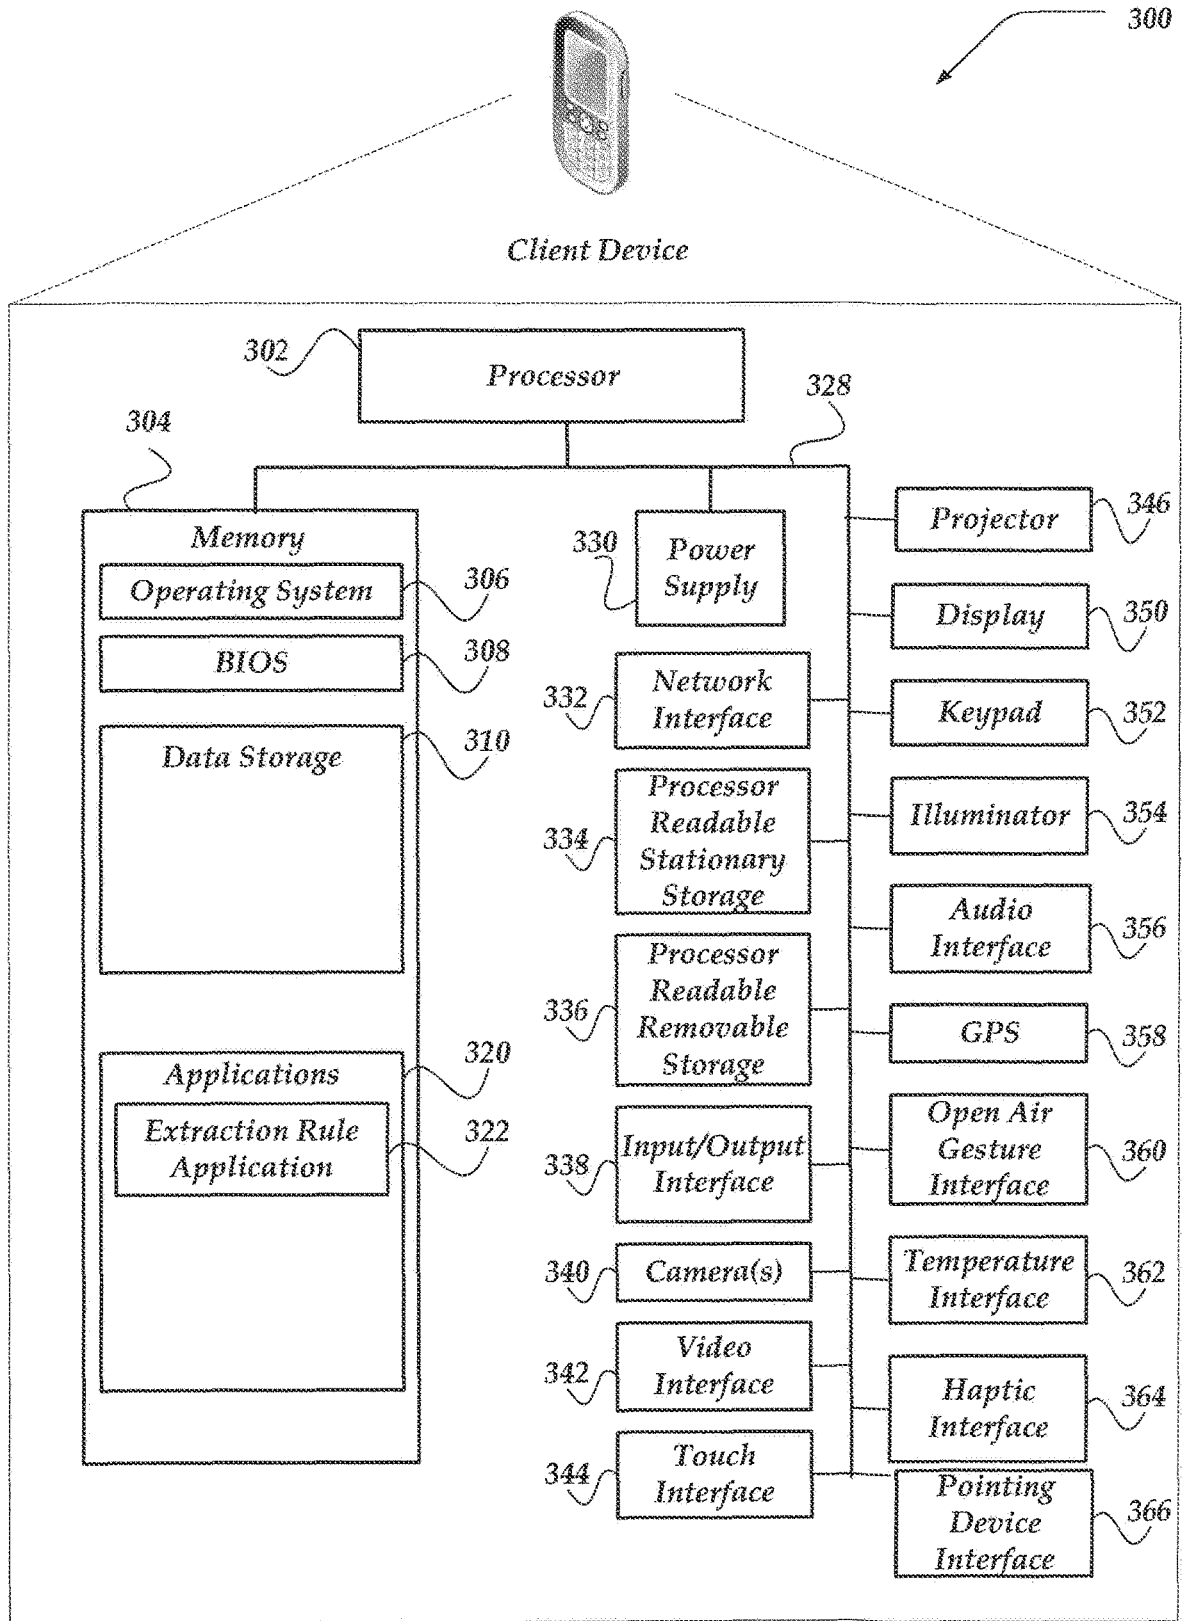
300

Client Device

302
Processor

328

304

Memory
Operating System 306
BIOS 308
Data Storage 310

Applications 320
Extraction Rule Application 322

330 Power Supply
332 Network Interface
334 Processor Readable Stationary Storage
336 Processor Readable Removable Storage
338 Input/Output Interface
340 Camera(s)
342 Video Interface
344 Touch Interface

Projector 346
Display 350
Keypad 352
Illuminator 354
Audio Interface 356
GPS 358
Open Air Gesture Interface 360
Temperature Interface 362
Haptic Interface 364
Pointing Device Interface 366